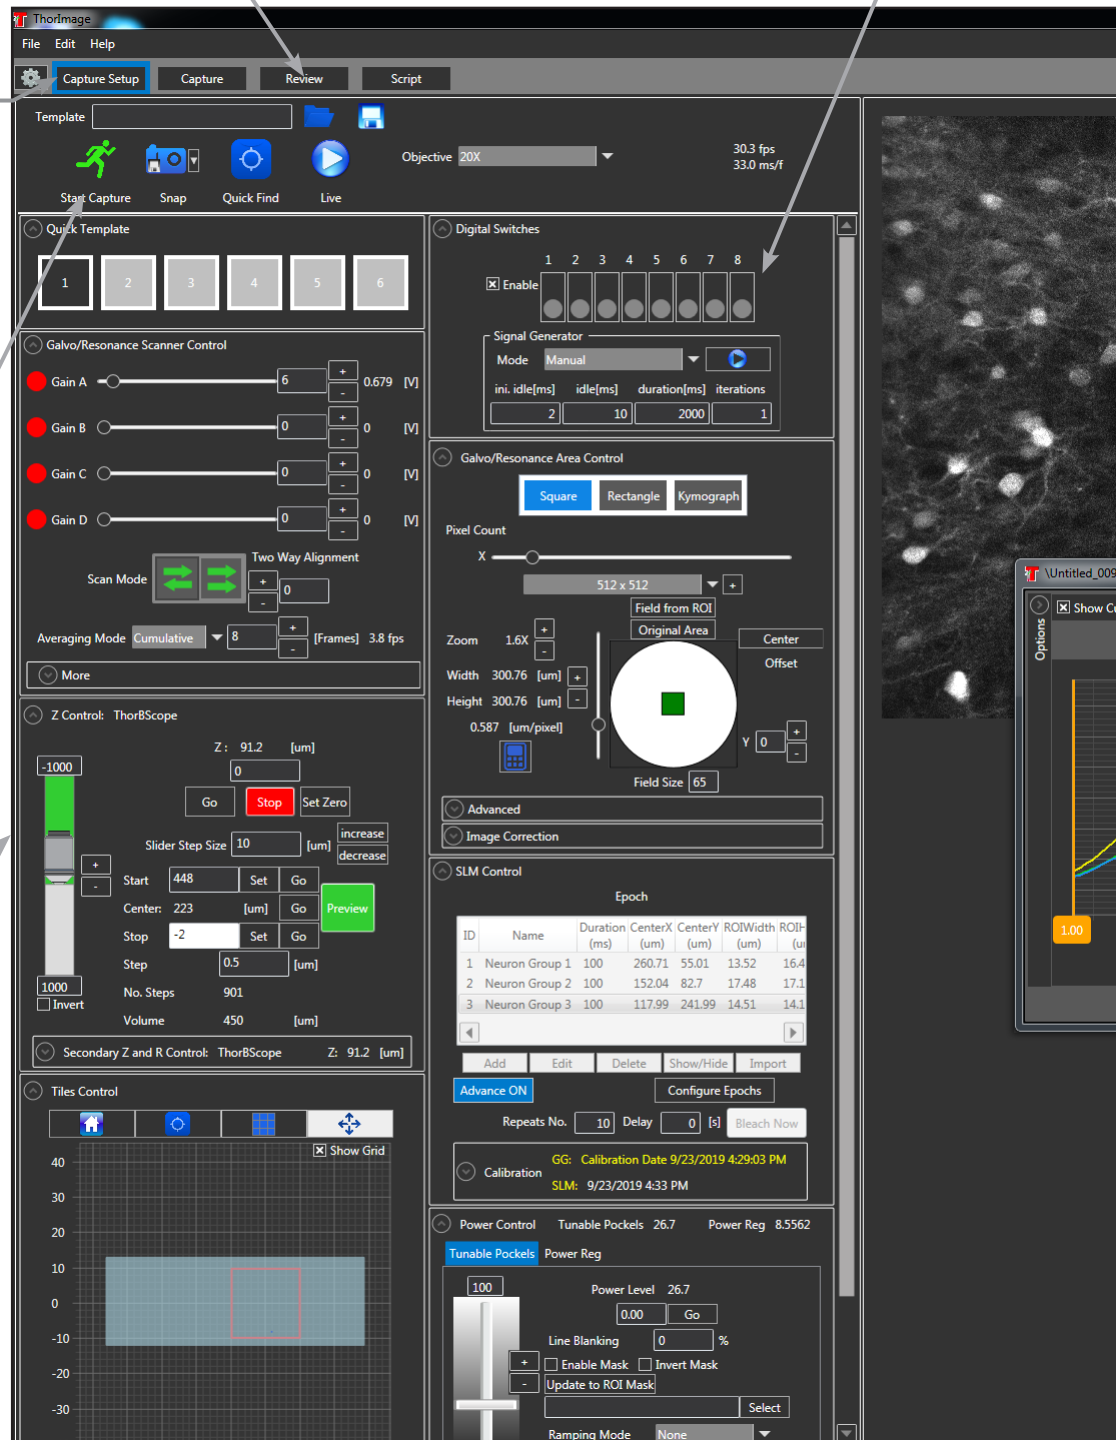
ThorImage
File Edit Help
Capture Setup Capture Review Script
Template
Start Capture Snap Quick Find Live
Objective 20X
30.3 fps
33.0 ms/f

Quick Template
1 2 3 4 5 6

Galvo/Resonance Scanner Control
Gain A 6 0.679 [V]
Gain B 0 0 [V]
Gain C 0 0 [V]
Gain D 0 0 [V]
Two Way Alignment
Scan Mode 0
Averaging Mode Cumulative 8 [Frames] 3.8 fps
More

Z Control: ThorBScope
Z: 91.2 [um]
-1000
0
Go Stop Set Zero
Slider Step Size 10 [um] increase decrease
Start 448 Set Go
Center: 223 [um] Go Preview
Stop -2 Set Go
Step 0.5 [um]
1000
Invert
No. Steps 901
Volume 450 [um]
Secondary Z and R Control: ThorBScope Z: 91.2 [um]

Tiles Control
Show Grid
40
30
20
10
0
-10
-20
-30

Digital Switches
1 2 3 4 5 6 7 8
Enable
Signal Generator
Mode Manual
ini. idle[ms] idle[ms] duration[ms] iterations
2 10 2000 1

Galvo/Resonance Area Control
Square Rectangle Kymograph
Pixel Count
X
512 x 512
Field from ROI
Original Area
Zoom 1.6X
Center
Offset
Width 300.76 [um]
Height 300.76 [um]
0.587 [um/pixel]
Y 0
Field Size 65
Advanced
Image Correction

SLM Control
Epoch
| ID | Name | Duration (ms) | CenterX (um) | CenterY (um) | ROIWidth (um) | ROIH (u |
|---|---|---|---|---|---|---|
| 1 | Neuron Group 1 | 100 | 260.71 | 55.01 | 13.52 | 16.4 |
| 2 | Neuron Group 2 | 100 | 152.04 | 82.7 | 17.48 | 17.1 |
| 3 | Neuron Group 3 | 100 | 117.99 | 241.99 | 14.51 | 14.1 |
Add Edit Delete Show/Hide Import
Advance ON Configure Epochs
Repeats No. 10 Delay 0 [s] Bleach Now
Calibration
GG: Calibration Date 9/23/2019 4:29:03 PM
SLM: 9/23/2019 4:33 PM

Power Control Tunable Pockels 26.7 Power Reg 8.5562
Tunable Pockels Power Reg
100
Power Level 26.7
0.00 Go
Line Blanking 0 %
Enable Mask Invert Mask
Update to ROI Mask
Select
Ramping Mode None

\Untitled_009
Show C
Options
1.00